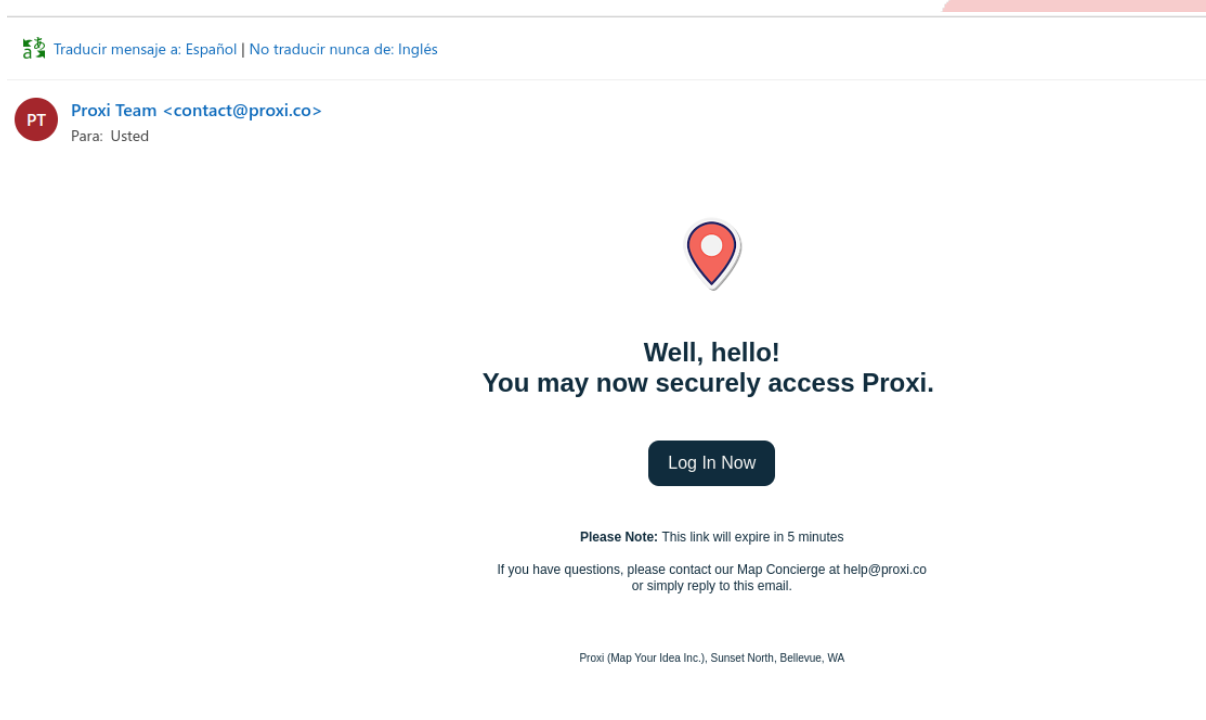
Traducir mensaje a: Español | No traducir nunca de: Inglés

PT

Proxi Team <contact@proxi.co>
Para: Usted

Well, hello!
You may now securely access Proxi.

Log In Now

**Please Note:** This link will expire in 5 minutes

If you have questions, please contact our Map Concierge at help@proxi.co or simply reply to this email.

Proxi (Map Your Idea Inc.), Sunset North, Bellevue, WA